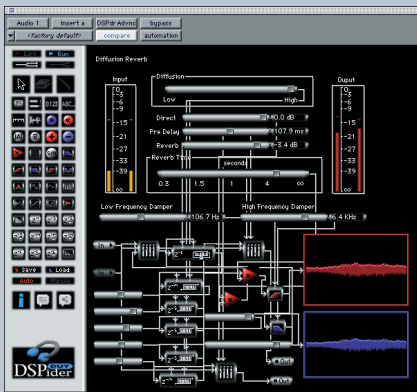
Audio 1
Insert a
DSPdrAdvnc
bypass
<factory default>
compare
automation

Edit
Run

Diffusion Reverb

Input
Diffusion
Ouput

0
-3
-6
-9
-15
-21
-27
-33
-39
∞

Low
High

Direct
0.0 dB
Pre Delay
107.9 ms
Reverb
-3.4 dB
Reverb Time
seconds
0.3
1.5
1
4
oo

Low Frequency Damper
106.7 Hz
High Frequency Damper
6.4 KHz

Save
Load
Auto
Manual

In
Out

DSPider